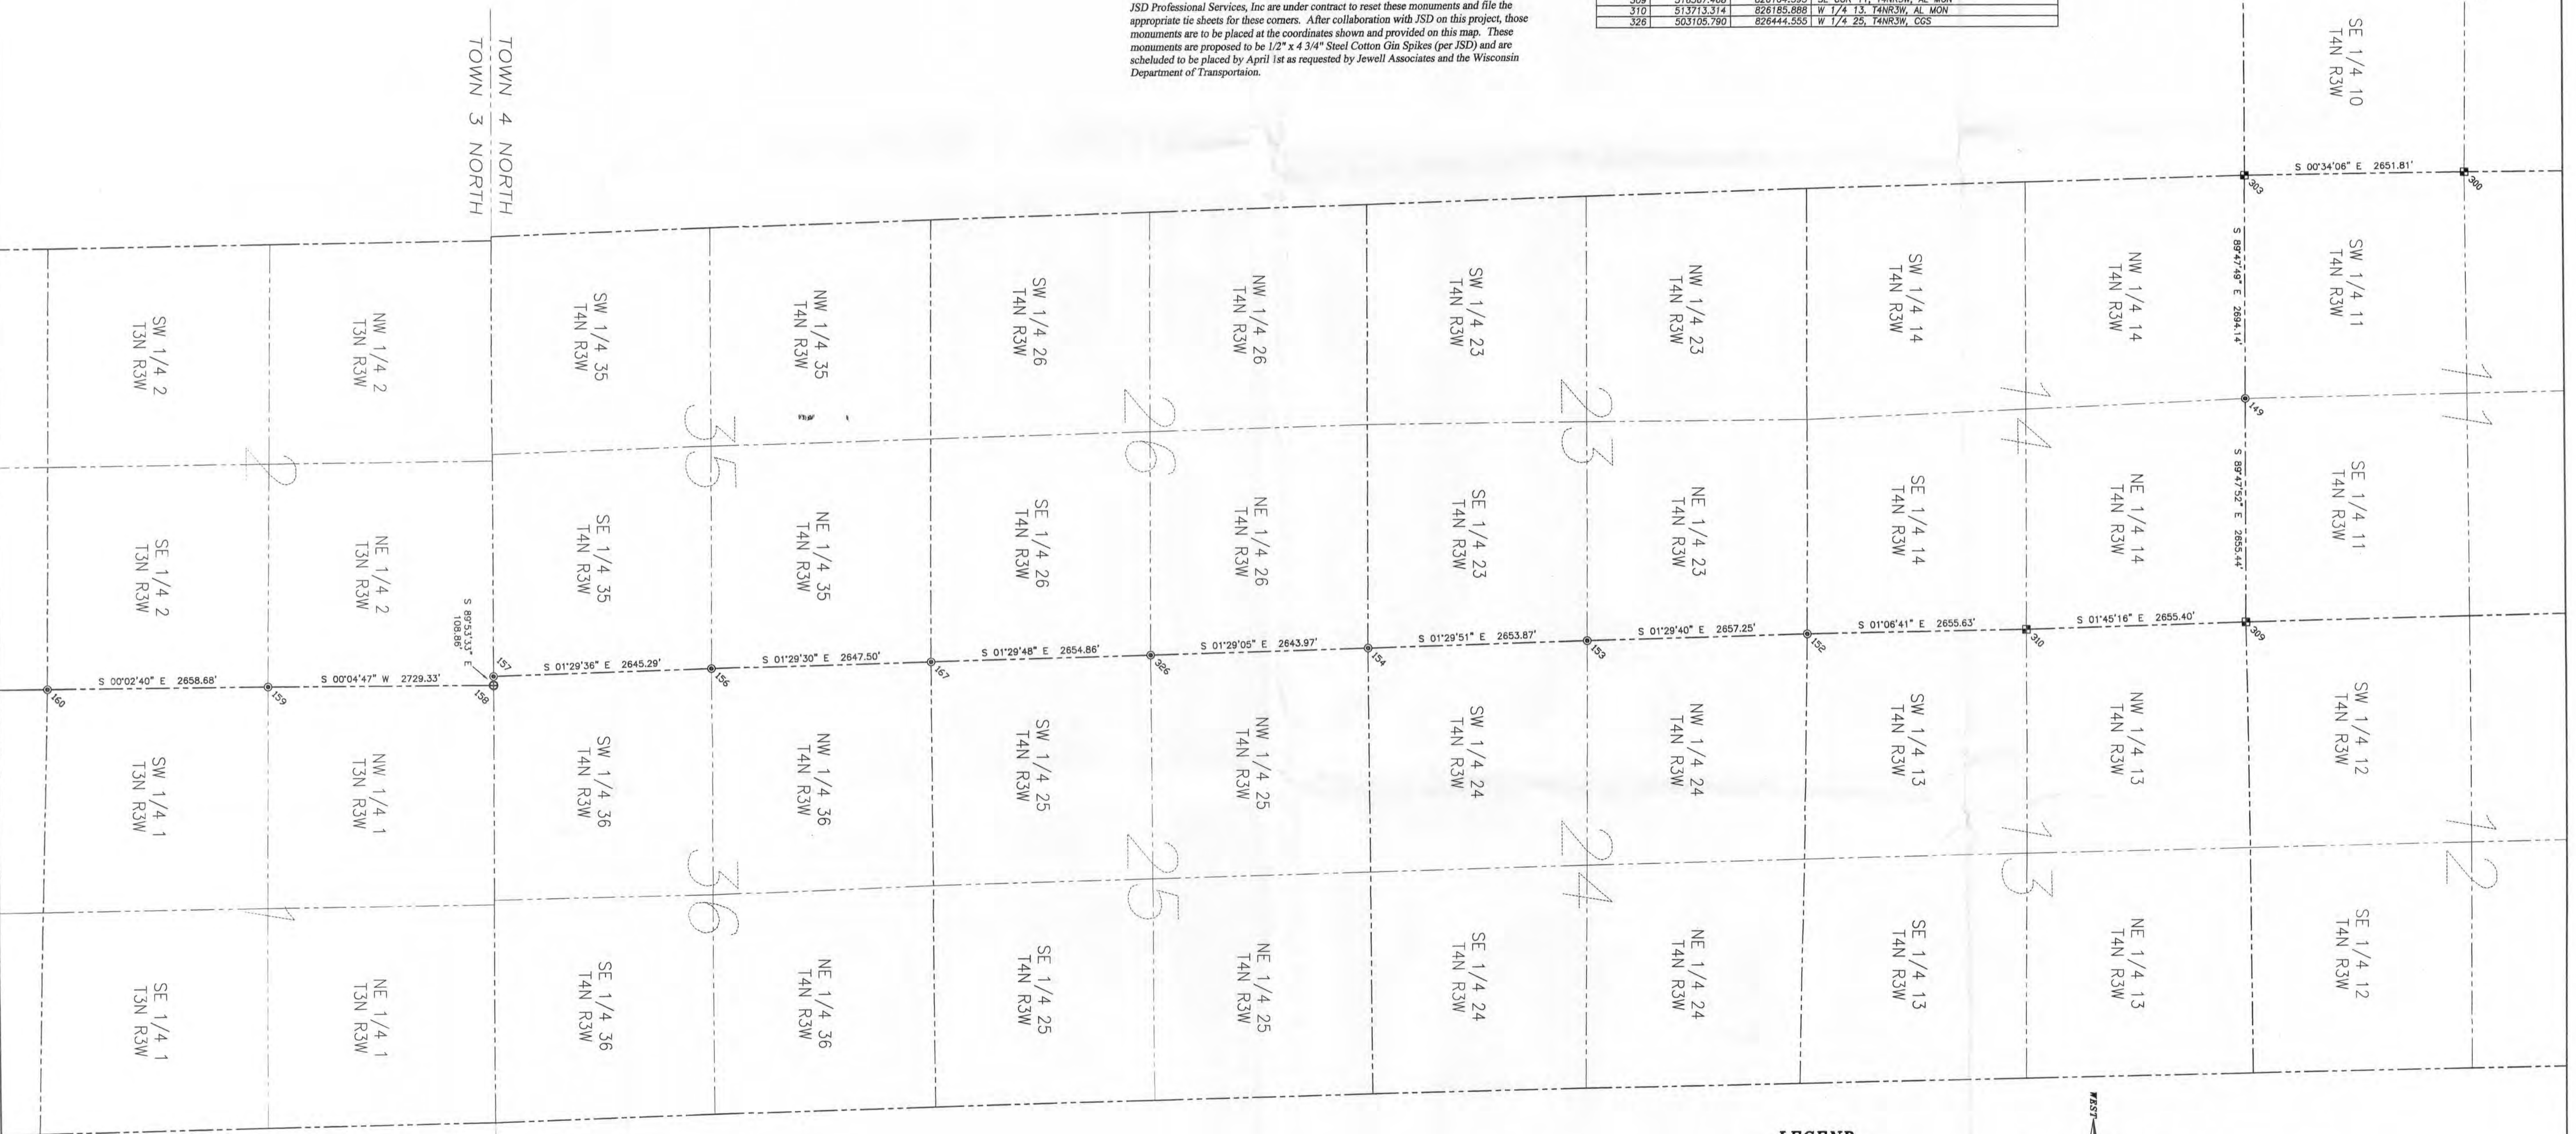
JSD Professional Services, Inc are under contract to reset these monuments and file the appropriate tie sheets for these corners. After collaboration with JSD on this project, those monuments are to be placed at the coordinates shown and provided on this map. These monuments are proposed to be 1/2" x 4 3/4" Steel Cotton Gin Spikes (per JSD) and are scheluded to be placed by April 1st as requested by Jewell Associates and the Wisconsin Department of Transportaion.

| 309 | 51858?.468 | 82610?.595 | SE COR 11, T4NR3W, AL MON |
|---|---|---|---|
| 310 | 513713.314 | 826185.888 | W 1/4 13, T4NR3W, AL MON |
| 326 | 503105.790 | 826444.555 | W 1/4 25, T4NR3W, CGS |

TOWN 4 NORTH
TOWN 3 NORTH

SE 1/4 10 T4N R3W

S 00°34'06" E 2651.81'

303

300

SW 1/4 2 T3N R3W

NW 1/4 2 T3N R3W

SW 1/4 35 T4N R3W

NW 1/4 35 T4N R3W

SW 1/4 26 T4N R3W

NW 1/4 26 T4N R3W

SW 1/4 23 T4N R3W

NW 1/4 23 T4N R3W

SW 1/4 14 T4N R3W

NW 1/4 14 T4N R3W

S 89°47'49" E 2694.14'

SW 1/4 11 T4N R3W

2

35

26

23

14

11

149

S 89°47'52" E 2655.44'

SE 1/4 2 T3N R3W

NE 1/4 2 T3N R3W

SE 1/4 35 T4N R3W

NE 1/4 35 T4N R3W

SE 1/4 26 T4N R3W

NE 1/4 26 T4N R3W

SE 1/4 23 T4N R3W

NE 1/4 23 T4N R3W

SE 1/4 14 T4N R3W

NE 1/4 14 T4N R3W

SE 1/4 11 T4N R3W

S 89°53'33" E 108.86'

S 00°02'40" E 2658.68'

S 00°04'47" W 2729.33'

S 01°29'36" E 2645.29'

S 01°29'30" E 2647.50'

S 01°29'48" E 2654.86'

S 01°29'05" E 2643.97'

S 01°29'51" E 2653.87'

S 01°29'40" E 2657.25'

S 01°06'41" E 2655.63'

S 01°45'16" E 2655.40'

160

159

158

157

156

167

326

154

153

152

310

309

SW 1/4 1 T3N R3W

NW 1/4 1 T3N R3W

SW 1/4 36 T4N R3W

NW 1/4 36 T4N R3W

SW 1/4 25 T4N R3W

NW 1/4 25 T4N R3W

SW 1/4 24 T4N R3W

NW 1/4 24 T4N R3W

SW 1/4 13 T4N R3W

NW 1/4 13 T4N R3W

SW 1/4 12 T4N R3W

1

36

25

24

13

12

SE 1/4 1 T3N R3W

NE 1/4 1 T3N R3W

SE 1/4 36 T4N R3W

NE 1/4 36 T4N R3W

SE 1/4 25 T4N R3W

NE 1/4 25 T4N R3W

SE 1/4 24 T4N R3W

NE 1/4 24 T4N R3W

SE 1/4 13 T4N R3W

NE 1/4 13 T4N R3W

SE 1/4 12 T4N R3W

WEST

LEGEND